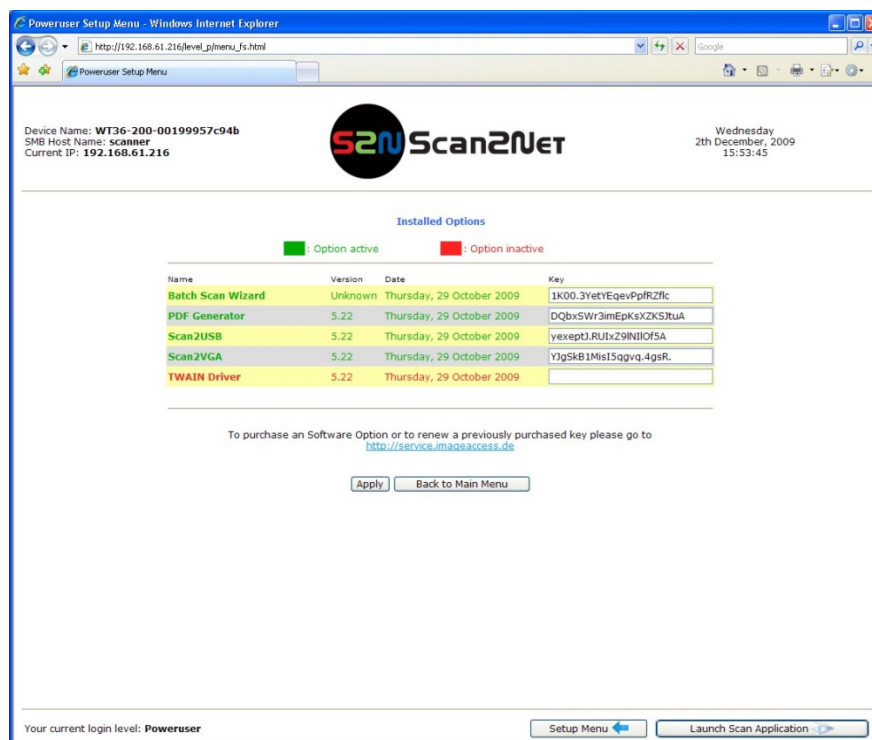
Poweruser Setup Menu - Windows Internet Explorer

http://192.168.61.216/level_p/menu_fs.html

Google

Poweruser Setup Menu

Device Name: WT36-200-00199957c94b
SMB Host Name: scanner
Current IP: 192.168.61.216

S2N Scan2Net

Wednesday
2th December, 2009
15:53:45

Installed Options

: Option active : Option inactive

| Name | Version | Date | Key |
|---|---|---|---|
| Batch Scan Wizard | Unknown | Thursday, 29 October 2009 | 1K00.3YetYEqevPpfRZflc |
| PDF Generator | 5.22 | Thursday, 29 October 2009 | DQbxSWr3imEpKsXZKSJtuA |
| Scan2USB | 5.22 | Thursday, 29 October 2009 | yexeptJ.RUIxZ9lNIIOf5A |
| Scan2VGA | 5.22 | Thursday, 29 October 2009 | YJgSkB1MisI5qgvq.4gsR. |
| TWAIN Driver | 5.22 | Thursday, 29 October 2009 | |

To purchase an Software Option or to renew a previously purchased key please go to
http://service.imageaccess.de

Apply Back to Main Menu

Your current login level: Poweruser

Setup Menu

Launch Scan Application